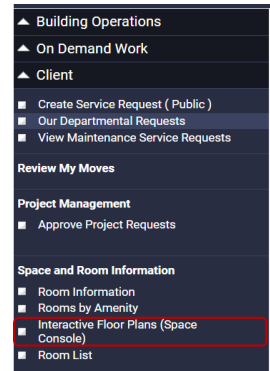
Building Operations
On Demand Work
Client
Create Service Request ( Public )
Our Departmental Requests
View Maintenance Service Requests
Review My Moves
Project Management
Approve Project Requests
Space and Room Information
Room Information
Rooms by Amenity
Interactive Floor Plans (Space Console)
Room List